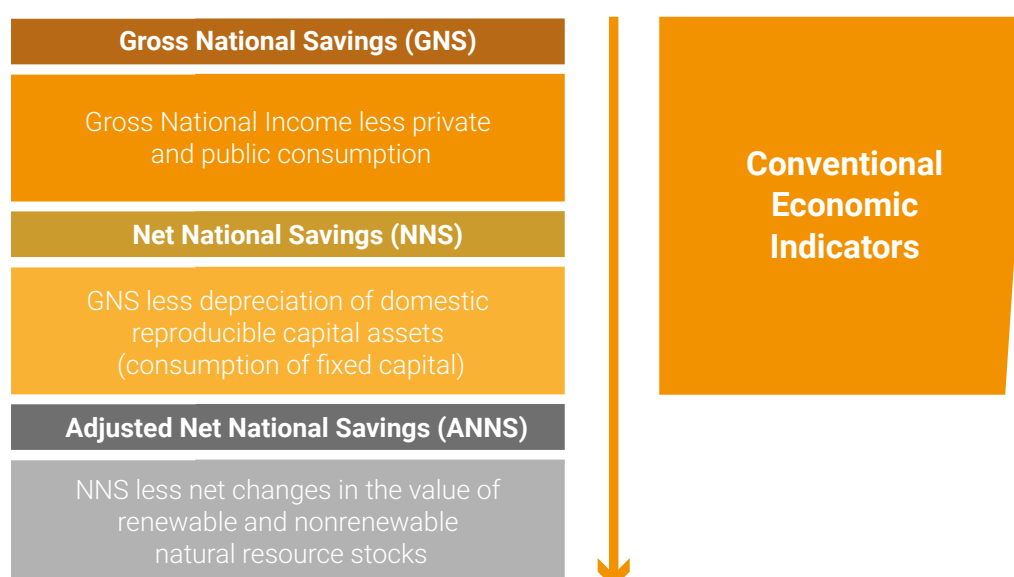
Gross National Savings (GNS)

Gross National Income less private and public consumption

Net National Savings (NNS)

GNS less depreciation of domestic reproducible capital assets (consumption of fixed capital)

Adjusted Net National Savings (ANNS)

NNS less net changes in the value of renewable and nonrenewable natural resource stocks

Conventional Economic Indicators